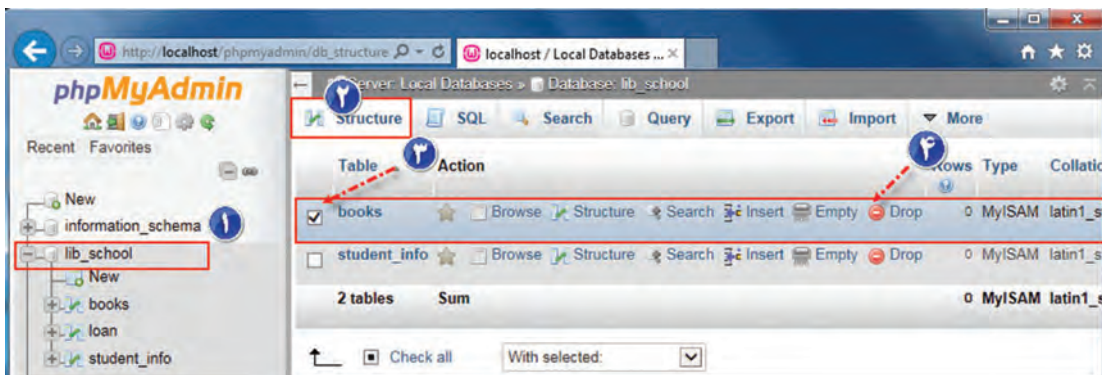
http://localhost/phpmyadmin/db_structure
localhost / Local Databases ...

phpMyAdmin

Recent Favorites

New
information_schema ۱
lib_school
New
books
loan
student_info

Server: Local Databases » Database: lib_school

۲ Structure SQL Search Query Export Import More

۳ ۴

| | Table | Action | | | | | | | Rows | Type | Collatio |
|---|---|---|---|---|---|---|---|---|---|---|---|
| ☑ | books | Browse | Structure | Search | Insert | Empty | Drop | | 0 | MyISAM | latin1_s |
| ☐ | student_info | Browse | Structure | Search | Insert | Empty | Drop | | 0 | MyISAM | latin1_s |
| | 2 tables | Sum | | | | | | | 0 | MyISAM | latin1_s |

Check all With selected: